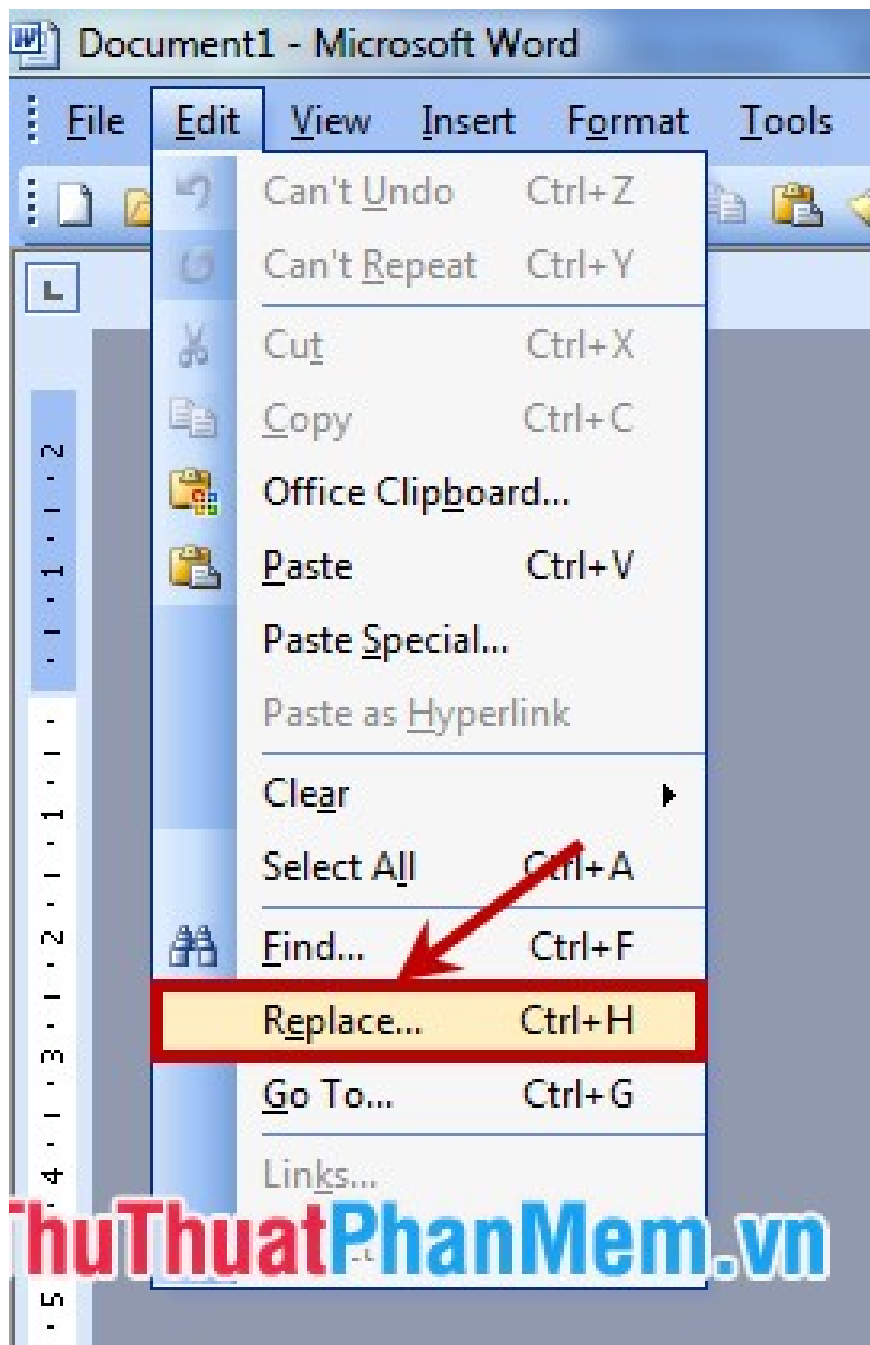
Document1 - Microsoft Word

File Edit View Insert Format Tools

Can't Undo Ctrl+Z
Can't Repeat Ctrl+Y
Cut Ctrl+X
Copy Ctrl+C
Office Clipboard...
Paste Ctrl+V
Paste Special...
Paste as Hyperlink
Clear
Select All Ctrl+A
Find... Ctrl+F
Replace... Ctrl+H
Go To... Ctrl+G
Links...

2 · 1 · · 1 · 2 · 3 · 4 · 5

ThuThuatPhanMem.vn